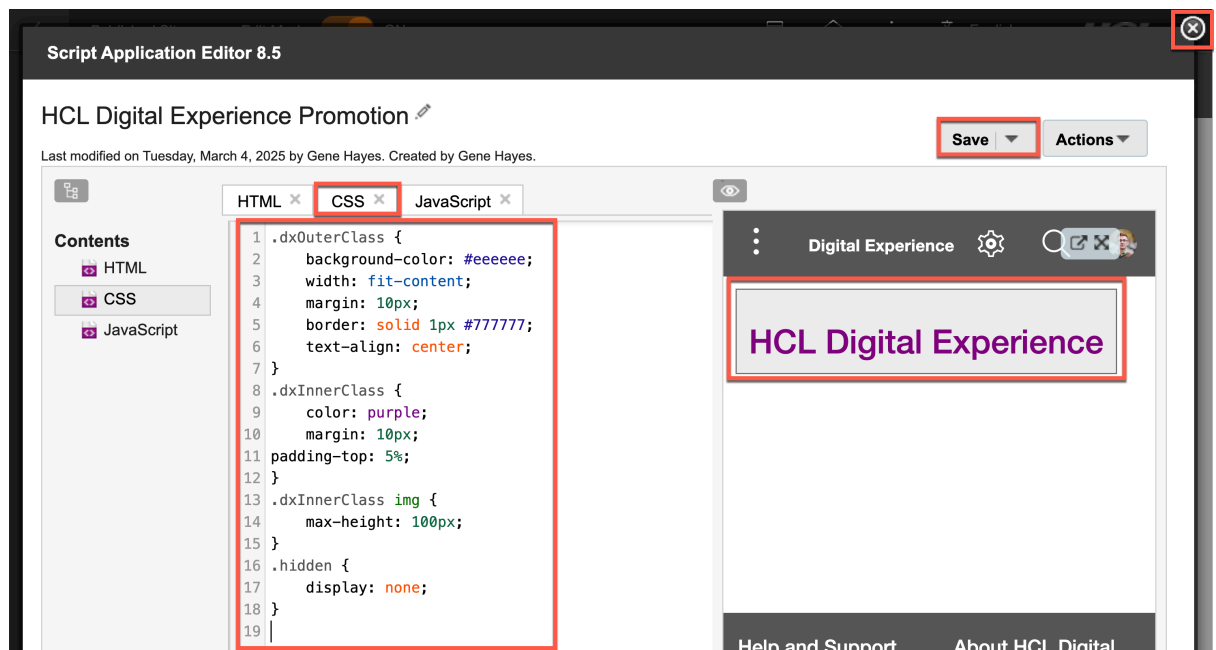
Script Application Editor 8.5

HCL Digital Experience Promotion

Last modified on Tuesday, March 4, 2025 by Gene Hayes. Created by Gene Hayes.

Save

Actions

Contents

HTML

CSS

JavaScript

HTML ×

CSS ×

JavaScript ×

1 .dxOuterClass {
2     background-color: #eeeeee;
3     width: fit-content;
4     margin: 10px;
5     border: solid 1px #777777;
6     text-align: center;
7 }
8 .dxInnerClass {
9     color: purple;
10     margin: 10px;
11 padding-top: 5%;
12 }
13 .dxInnerClass img {
14     max-height: 100px;
15 }
16 .hidden {
17     display: none;
18 }
19

Digital Experience

HCL Digital Experience

Help and Support

About HCL Digital